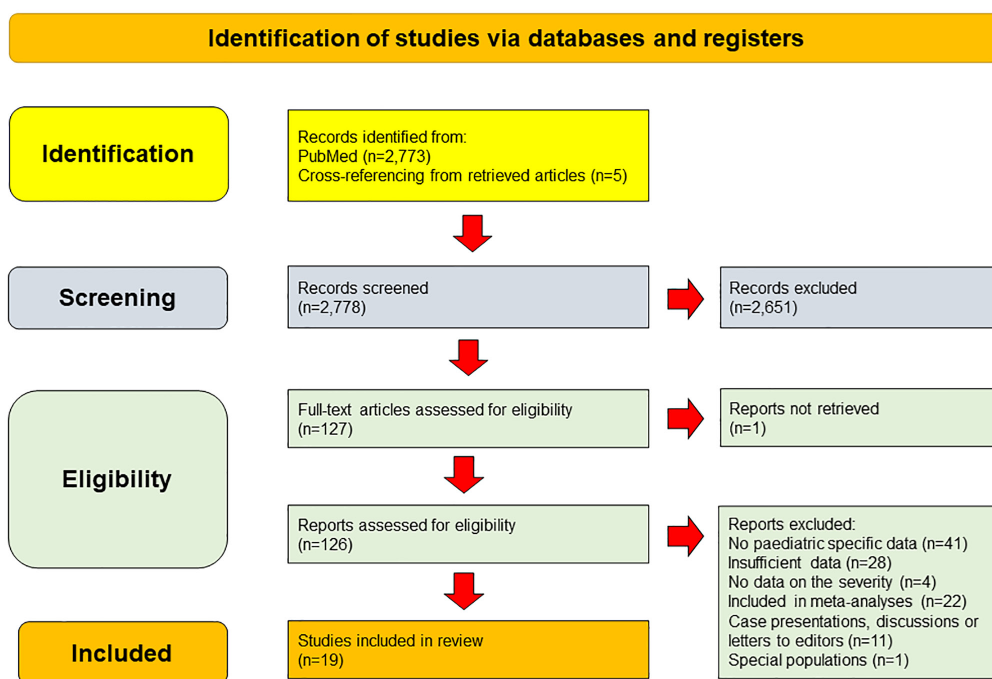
Identification of studies via databases and registers

Identification

Records identified from:
PubMed (n=2,773)
Cross-referencing from retrieved articles (n=5)

Screening

Records screened
(n=2,778)

Records excluded
(n=2,651)

Eligibility

Full-text articles assessed for eligibility
(n=127)

Reports not retrieved
(n=1)

Reports assessed for eligibility
(n=126)

Reports excluded:
No paediatric specific data (n=41)
Insufficient data (n=28)
No data on the severity (n=4)
Included in meta-analyses (n=22)
Case presentations, discussions or letters to editors (n=11)
Special populations (n=1)

Included

Studies included in review
(n=19)